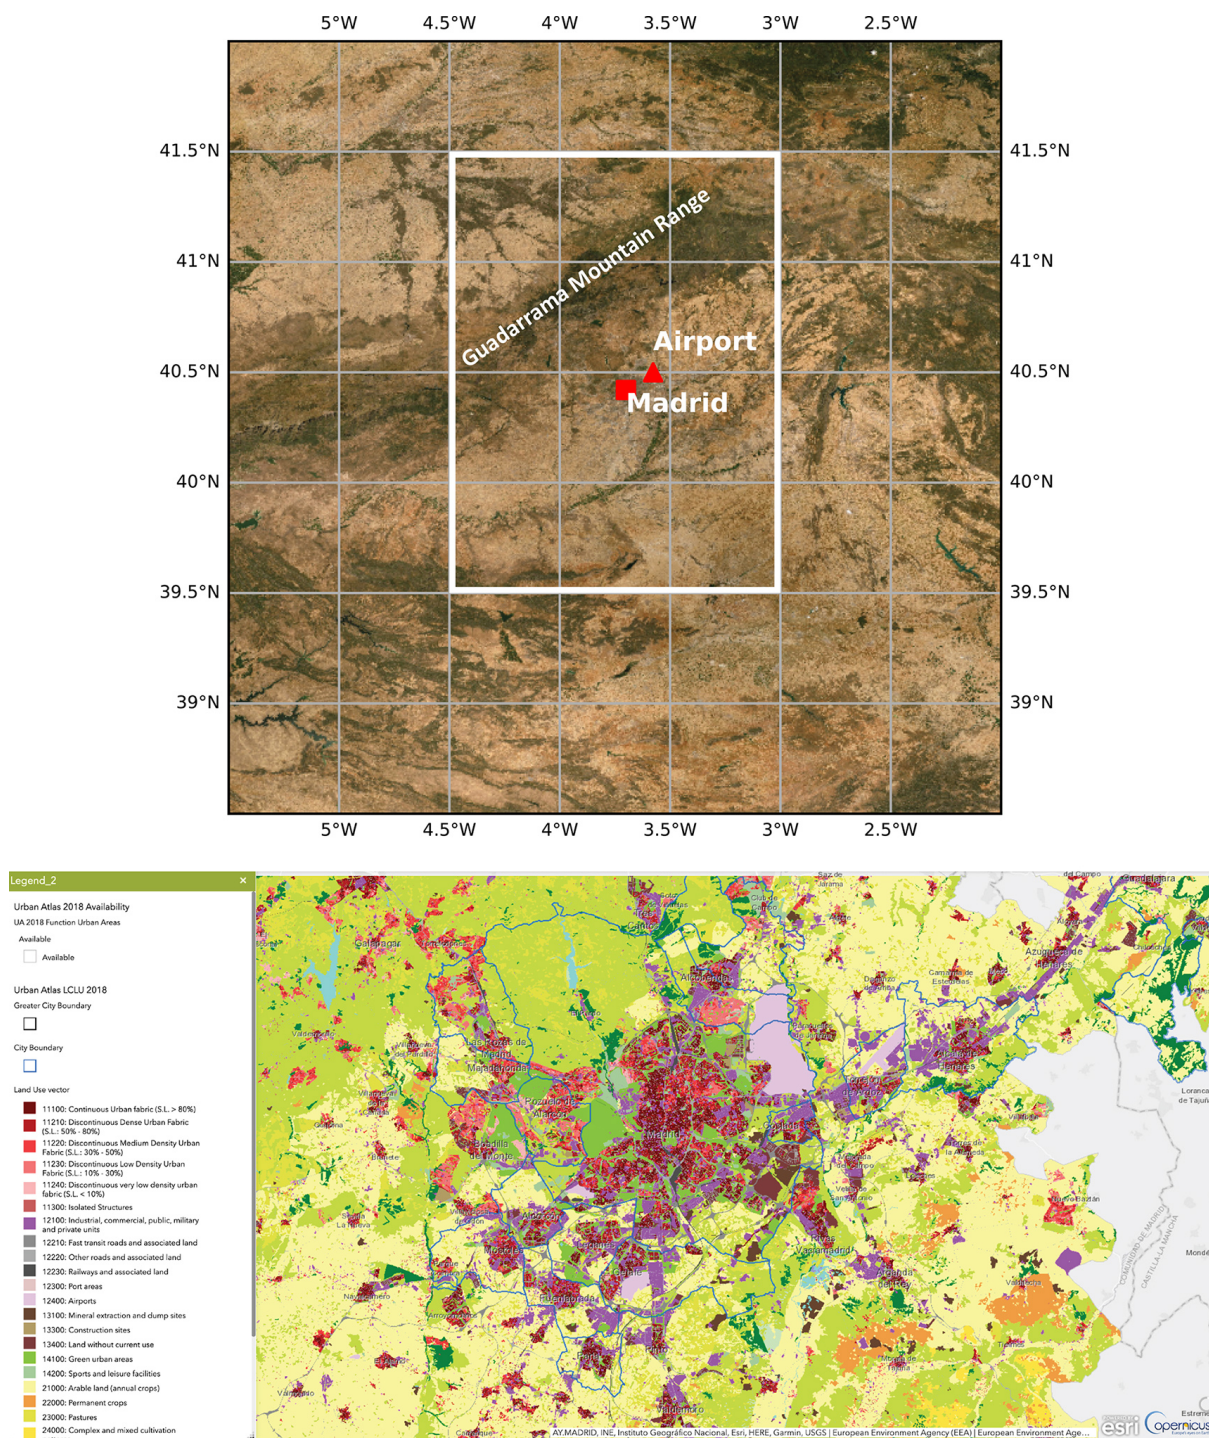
5°W 4.5°W 4°W 3.5°W 3°W 2.5°W

41.5°N 41.5°N

41°N 41°N

40.5°N 40.5°N

40°N 40°N

39.5°N 39.5°N

39°N 39°N

5°W 4.5°W 4°W 3.5°W 3°W 2.5°W

Guadarrama Mountain Range

Airport

Madrid

Legend_2 ×

Urban Atlas 2018 Availability

UA 2018 Function Urban Areas

Available

Available

Urban Atlas LCLU 2018

Greater City Boundary

City Boundary

Land Use vector

11100: Continuous Urban fabric (S.L. > 80%)

11210: Discontinuous Dense Urban Fabric (S.L.: 50% - 80%)

11220: Discontinuous Medium Density Urban Fabric (S.L.: 30% - 50%)

11230: Discontinuous Low Density Urban Fabric (S.L.: 10% - 30%)

11240: Discontinuous very low density urban fabric (S.L. < 10%)

11300: Isolated Structures

12100: Industrial, commercial, public, military and private units

12210: Fast transit roads and associated land

12220: Other roads and associated land

12230: Railways and associated land

12300: Port areas

12400: Airports

13100: Mineral extraction and dump sites

13300: Construction sites

13400: Land without current use

14100: Green urban areas

14200: Sports and leisure facilities

21000: Arable land (annual crops)

22000: Permanent crops

23000: Pastures

24000: Complex and mixed cultivation

Guadalajara

Azuqueca de Henares

Alcobendas

Las Rozas de Madrid

Majadahonda

Pozuelo de Alarcón

Boadilla del Monte

Madrid

Coslada

Torrejón de Ardoz

Alcalá de Henares

Torres de la Alameda

Velilla de San Antonio

Rivas Vaciamadrid

Arganda del Rey

Móstoles

Alcorcón

Leganés

Getafe

Fuenlabrada

Parla

Pinto

Valdemoro

Navalcarnero

Collado Villalba

Galapagar

Colmenar Viejo

Tres Cantos

Loranca de Tajuña

Nuevo Baztán

Valdilecha

Morata de Tajuña

Tielmes

COMUNIDAD DE MADRID

CASTILLA-LA MANCHA

AY.MADRID, INE, Instituto Geográfico Nacional, Esri, HERE, Garmin, USGS | European Environment Agency (EEA) | European Environment Age...

esri

Copernicus